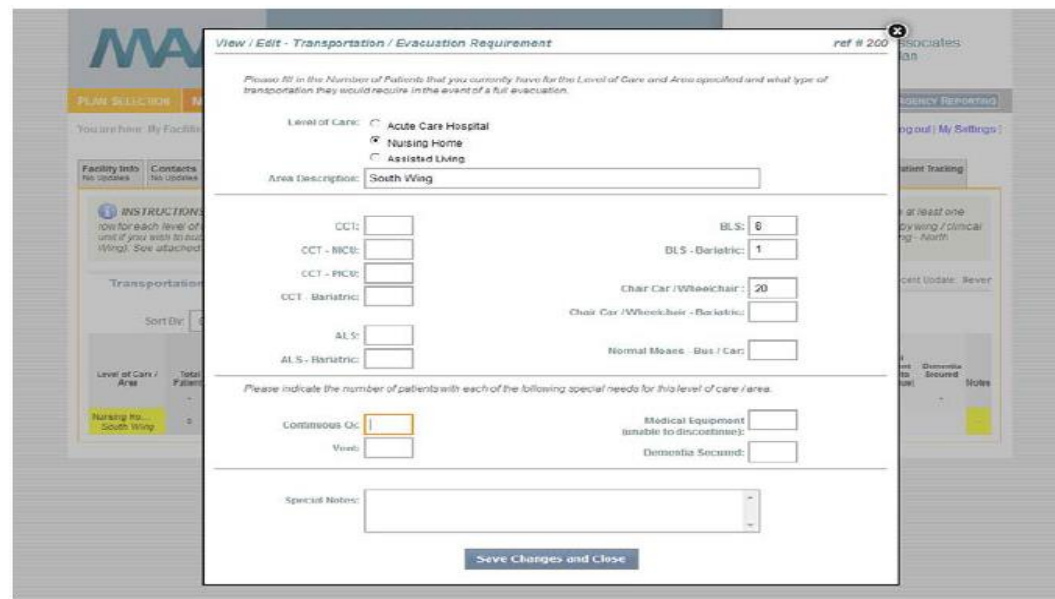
View / Edit - Transportation / Evacuation Requirement

ref # 200

Please fill in the Number of Patients that you currently have for the Level of Care and Area specified and what type of transportation they would require in the event of a full evacuation.

Level of Care: Acute Care Hospital
Nursing Home
Assisted Living

Area Description: South Wing

CCT:
CCT - NICU:
CCT - PICU:
CCT - Bariatric:
ALS:
ALS - Bariatric:

BLS: 6
BLS - Bariatric: 1
Chair Car / Wheelchair: 20
Chair Car / Wheelchair - Bariatric:
Normal Means - Bus / Car:

Please indicate the number of patients with each of the following special needs for this level of care / area.

Continuous O2:
Vent:
Medical Equipment (unable to discontinue):
Dementia Secured:

Special Notes:

Save Changes and Close

MA

ssociates
lan

PLAN SELECTION

AGENCY REPORTING

You are here: My Faciliti

og out | My Settings |

Facility Info
No Updates

Contacts
No Updates

atient Tracking

INSTRUCTIONS
row for each level of
unit if you wish to bu
Wing). See attached

at least one
by wing / clinical
ng - North

Transportation

cent Update: Never

Sort By:

Level of Care / Area

Total Patient

Dementia Secured

Notes

Nursing Ho...
South Wing